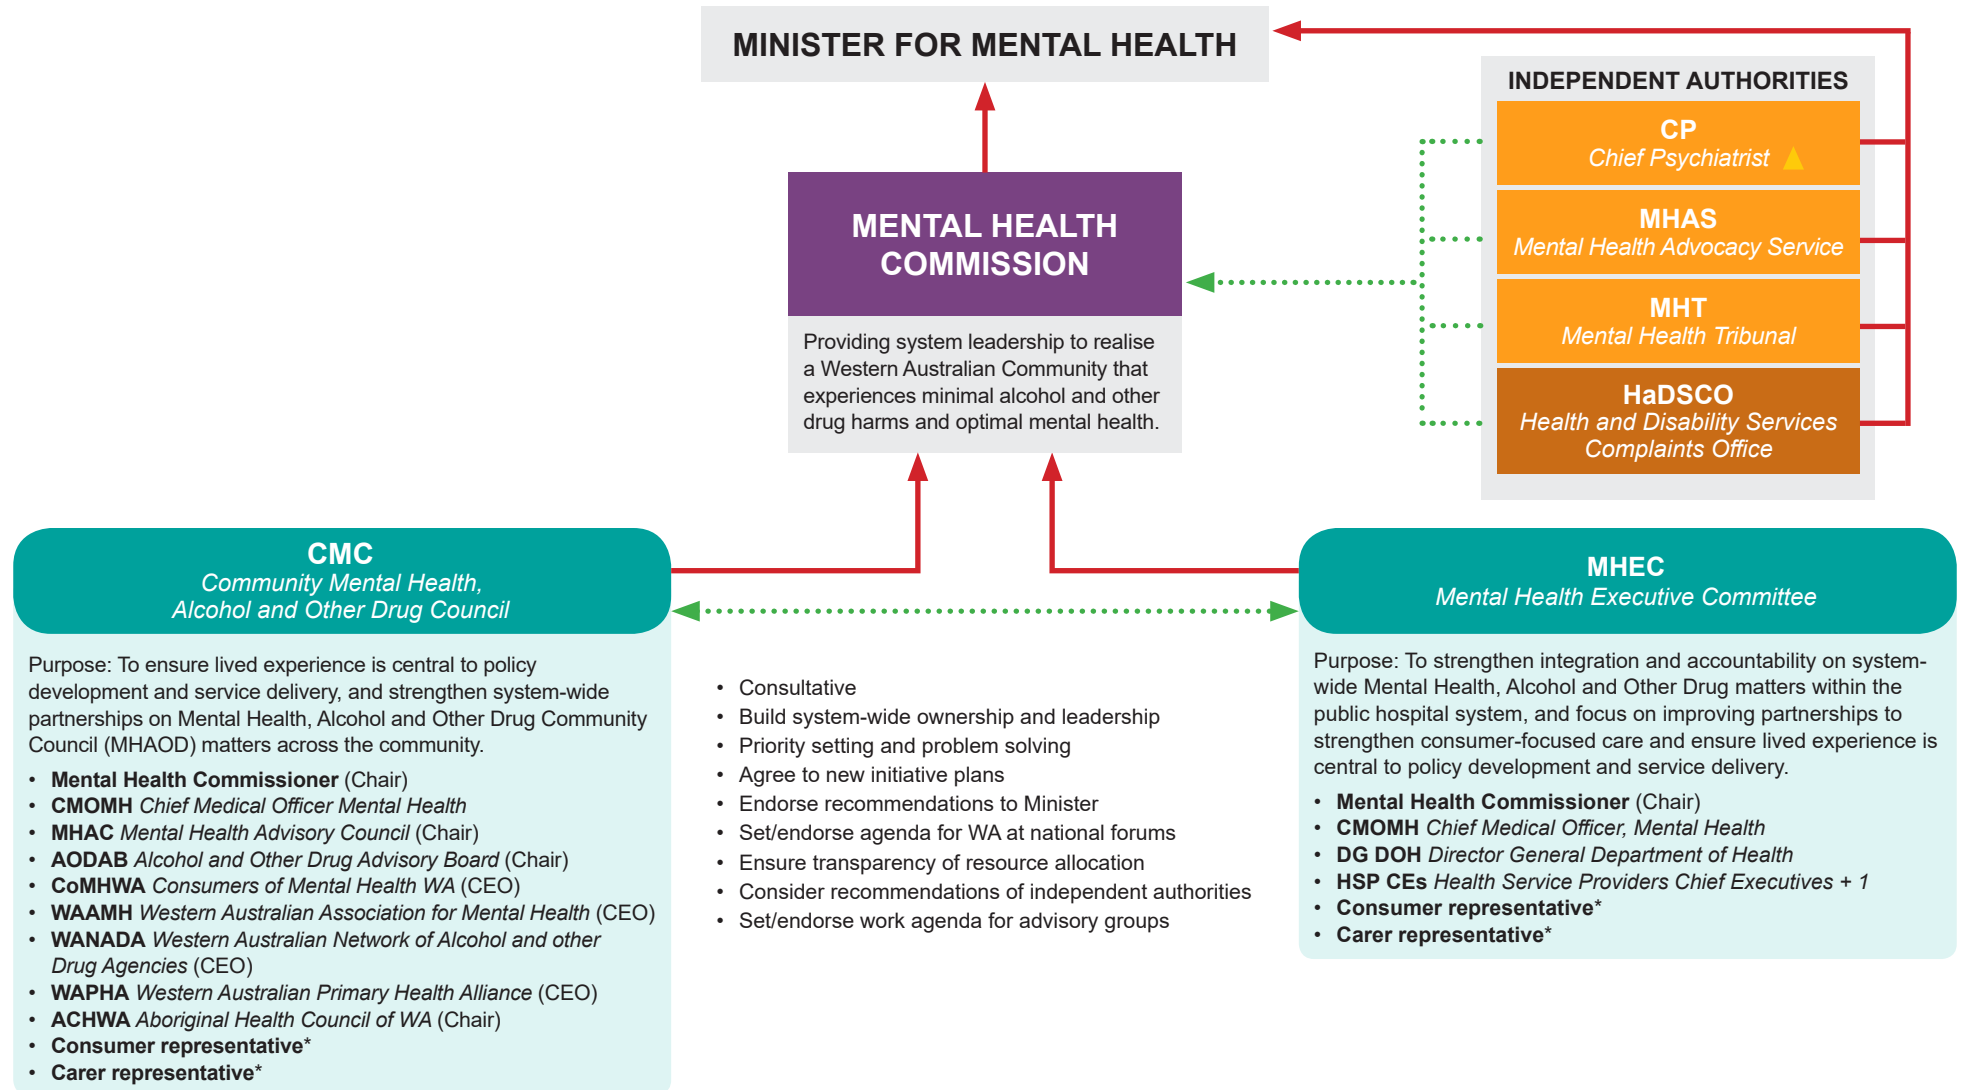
MINISTER FOR MENTAL HEALTH

INDEPENDENT AUTHORITIES

CP
Chief Psychiatrist

MHAS
Mental Health Advocacy Service

MHT
Mental Health Tribunal

HaDSCO
Health and Disability Services Complaints Office

MENTAL HEALTH COMMISSION

Providing system leadership to realise a Western Australian Community that experiences minimal alcohol and other drug harms and optimal mental health.

CMC
Community Mental Health, Alcohol and Other Drug Council

Purpose: To ensure lived experience is central to policy development and service delivery, and strengthen system-wide partnerships on Mental Health, Alcohol and Other Drug Community Council (MHAOD) matters across the community.

- **Mental Health Commissioner** (Chair)
- **CMOMH** Chief Medical Officer Mental Health
- **MHAC** Mental Health Advisory Council (Chair)
- **AODAB** Alcohol and Other Drug Advisory Board (Chair)
- **CoMHWA** Consumers of Mental Health WA (CEO)
- **WAAMH** Western Australian Association for Mental Health (CEO)
- **WANADA** Western Australian Network of Alcohol and other Drug Agencies (CEO)
- **WAPHA** Western Australian Primary Health Alliance (CEO)
- **ACHWA** Aboriginal Health Council of WA (Chair)
- **Consumer representative***
- **Carer representative***

- Consultative
- Build system-wide ownership and leadership
- Priority setting and problem solving
- Agree to new initiative plans
- Endorse recommendations to Minister
- Set/endorse agenda for WA at national forums
- Ensure transparency of resource allocation
- Consider recommendations of independent authorities
- Set/endorse work agenda for advisory groups

MHEC
Mental Health Executive Committee

Purpose: To strengthen integration and accountability on system-wide Mental Health, Alcohol and Other Drug matters within the public hospital system, and focus on improving partnerships to strengthen consumer-focused care and ensure lived experience is central to policy development and service delivery.

- **Mental Health Commissioner** (Chair)
- **CMOMH** Chief Medical Officer, Mental Health
- **DG DOH** Director General Department of Health
- **HSP CEs** Health Service Providers Chief Executives + 1
- **Consumer representative***
- **Carer representative***